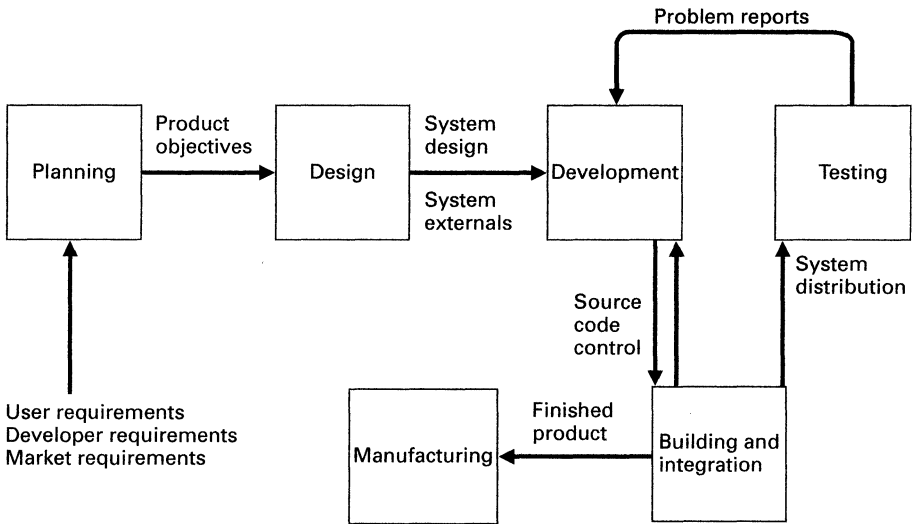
Problem reports

Planning

Product objectives

Design

System design

System externals

Development

Testing

System distribution

Source code control

User requirements
Developer requirements
Market requirements

Manufacturing

Finished product

Building and integration